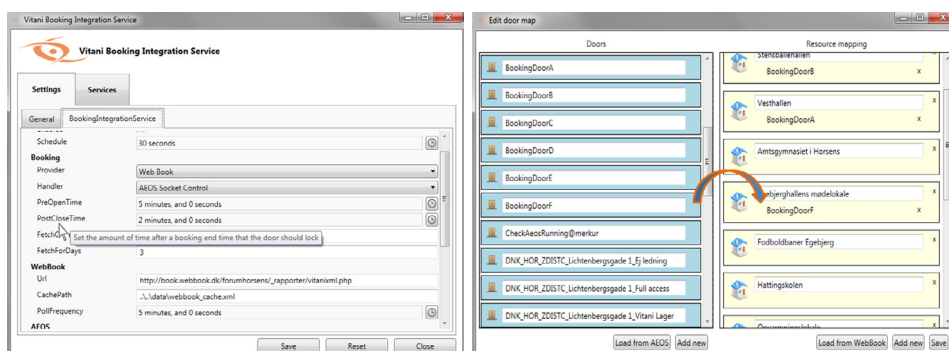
Vitani Booking Integration Service

Vitani Booking Integration Service

Settings
Services

General
BookingIntegrationService

Schedule
30 seconds

Booking
Provider
Web Book
Handler
AEOS Socket Control
PreOpenTime
5 minutes, and 0 seconds
PostCloseTime
2 minutes, and 0 seconds
FetchOff
Set the amount of time after a booking end time that the door should lock
FetchForDays
3

WebBook
Url
http://book.webbook.dk/forumhorsens/_rapporter/vitanixml.php
CachePath
..\..\data\webbook_cache.xml
PollFrequency
5 minutes, and 0 seconds
AEOS

Save
Reset
Close

Edit door map

Doors

BookingDoorA
BookingDoorB
BookingDoorC
BookingDoorD
BookingDoorE
BookingDoorF
CheckAeosRunning@merkur
DNK_HOR_ZDISTC_Lichtenbergsgade 1_Ej ledning
DNK_HOR_ZDISTC_Lichtenbergsgade 1_Full access
DNK_HOR_ZDISTC_Lichtenbergsgade 1_Vitani Lager
DNK_HOR_ZDISTC_Lichtenbergsgade 1_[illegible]

Load from AEOS
Add new

Resource mapping

Stensballehallen
BookingDoorB
x
Vesthallen
x
BookingDoorA
x
Amtsgymnasiet i Horsens
x
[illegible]bjerghallens mødelokale
x
BookingDoorF
x
Fodboldbaner Egebjerg
x
Hattingskolen
x
Opvarmningslokale

Load from WebBook
Add new
Save